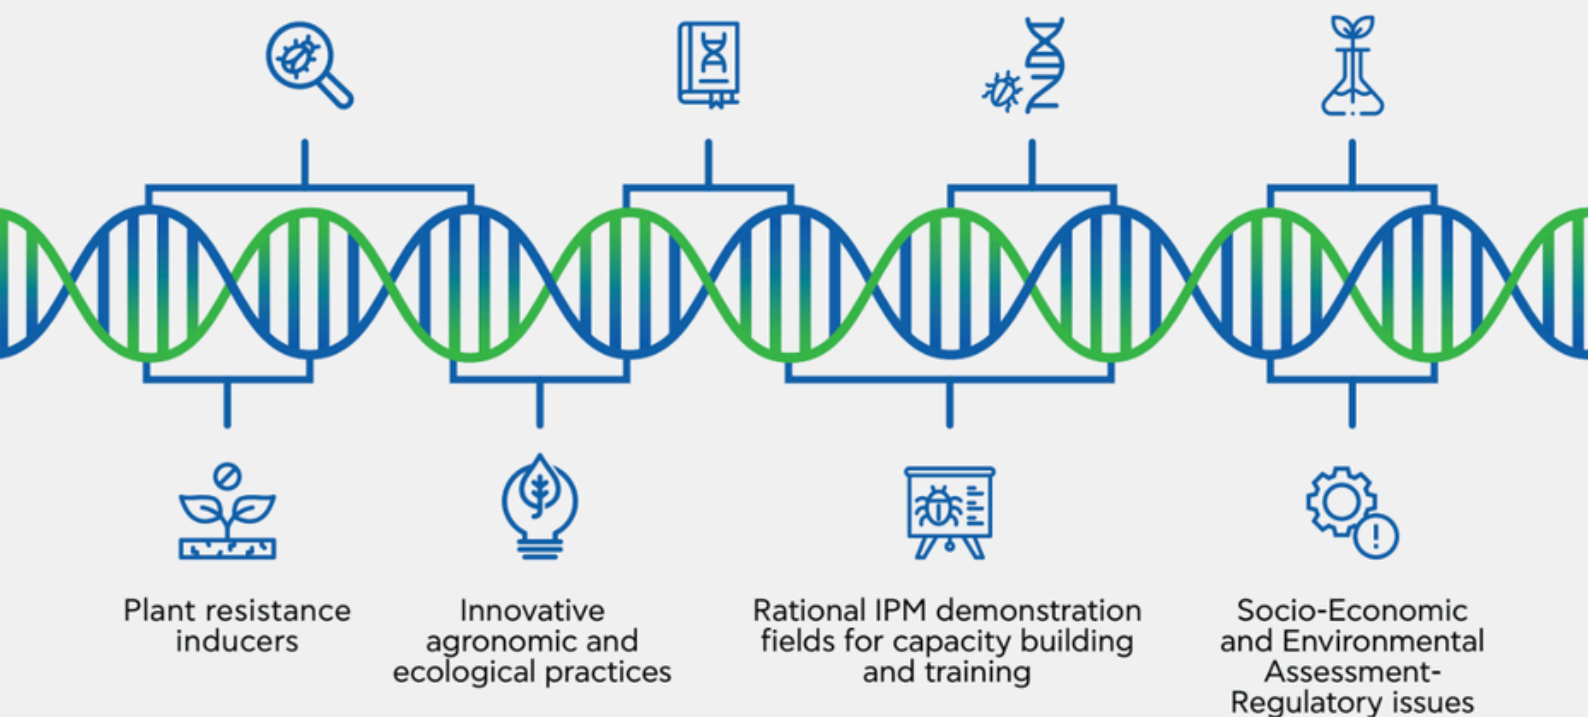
Plant resistance inducers

Innovative agronomic and ecological practices

Rational IPM demonstration fields for capacity building and training

Socio-Economic and Environmental Assessment-Regulatory issues